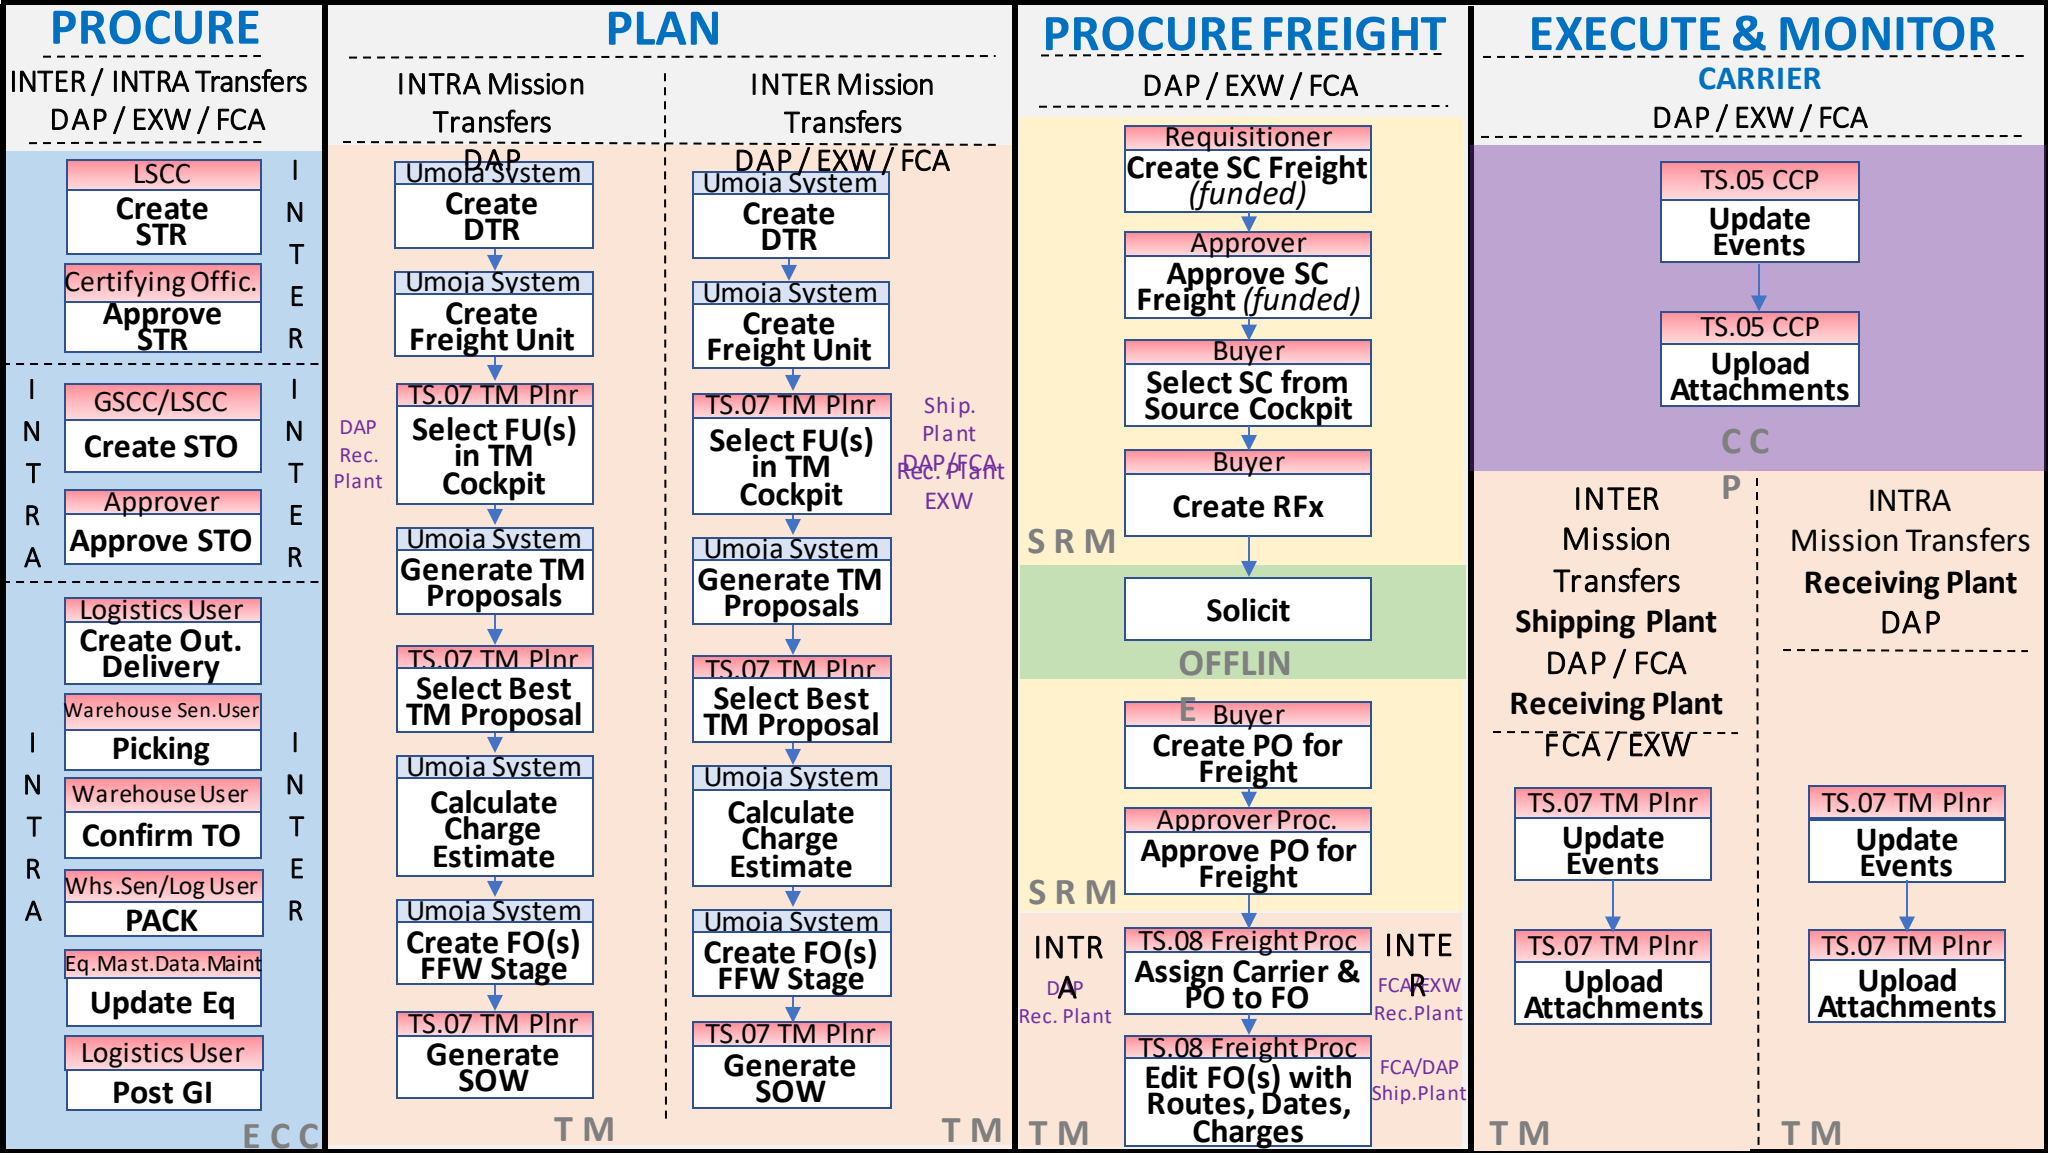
PROCURE

INTER / INTRA Transfers
DAP / EXW / FCA

LSCC
Create STR

Certifying Offic.
Approve STR

INTER

INTRA

GSCC/LSCC
Create STO

Approver
Approve STO

INTER

Logistics User
Create Out. Delivery

Warehouse Sen.User
Picking

Warehouse User
Confirm TO

Whs.Sen/Log User
PACK

Eq.Mast.Data.Maint
Update Eq

Logistics User
Post GI

INTRA

INTER

ECC

PLAN

INTRA Mission Transfers
DAP

Umoja System
Create DTR

Umoja System
Create Freight Unit

TS.07 TM Plnr
Select FU(s) in TM Cockpit

DAP Rec. Plant

Umoja System
Generate TM Proposals

TS.07 TM Plnr
Select Best TM Proposal

Umoja System
Calculate Charge Estimate

Umoja System
Create FO(s) FFW Stage

TS.07 TM Plnr
Generate SOW

TM

INTER Mission Transfers
DAP / EXW / FCA

Umoja System
Create DTR

Umoja System
Create Freight Unit

TS.07 TM Plnr
Select FU(s) in TM Cockpit

Ship. Plant
DAP/FCA
Rec. Plant
EXW

Umoja System
Generate TM Proposals

TS.07 TM Plnr
Select Best TM Proposal

Umoja System
Calculate Charge Estimate

Umoja System
Create FO(s) FFW Stage

TS.07 TM Plnr
Generate SOW

TM

PROCURE FREIGHT

DAP / EXW / FCA

Requisitioner
Create SC Freight (funded)

Approver
Approve SC Freight (funded)

Buyer
Select SC from Source Cockpit

Buyer
Create RFx

SRM

Solicit

OFFLINE

Buyer
Create PO for Freight

Approver Proc.
Approve PO for Freight

SRM

INTRA
DAP
Rec. Plant

TS.08 Freight Proc
Assign Carrier & PO to FO

INTER
FCA/EXW
Rec.Plant

TS.08 Freight Proc
Edit FO(s) with Routes, Dates, Charges

FCA/DAP
Ship.Plant

TM

EXECUTE & MONITOR

CARRIER
DAP / EXW / FCA

TS.05 CCP
Update Events

TS.05 CCP
Upload Attachments

CCP

INTER Mission Transfers
Shipping Plant
DAP / FCA
Receiving Plant
FCA / EXW

TS.07 TM Plnr
Update Events

TS.07 TM Plnr
Upload Attachments

TM

INTRA Mission Transfers
Receiving Plant
DAP

TS.07 TM Plnr
Update Events

TS.07 TM Plnr
Upload Attachments

TM